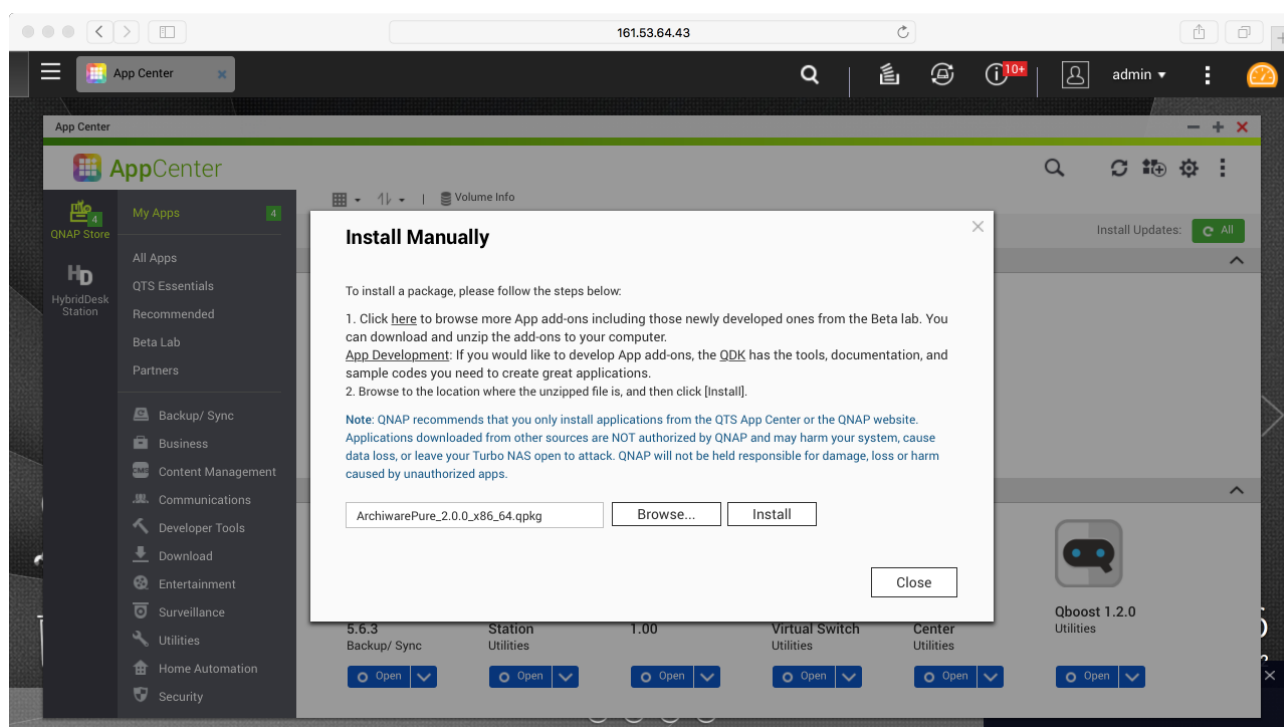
161.53.64.43

App Center

admin ▾

10+

App Center

AppCenter

4
QNAP Store

HybridDesk Station

My Apps 4

All Apps
QTS Essentials
Recommended
Beta Lab
Partners

Backup/ Sync
Business
Content Management
Communications
Developer Tools
Download
Entertainment
Surveillance
Utilities
Home Automation
Security

Volume Info

Install Updates: All

Install Manually

To install a package, please follow the steps below:

1. Click here to browse more App add-ons including those newly developed ones from the Beta lab. You can download and unzip the add-ons to your computer.
App Development: If you would like to develop App add-ons, the QDK has the tools, documentation, and sample codes you need to create great applications.
2. Browse to the location where the unzipped file is, and then click [Install].

Note: QNAP recommends that you only install applications from the QTS App Center or the QNAP website. Applications downloaded from other sources are NOT authorized by QNAP and may harm your system, cause data loss, or leave your Turbo NAS open to attack. QNAP will not be held responsible for damage, loss or harm caused by unauthorized apps.

ArchiwarePure_2.0.0_x86_64.qpkg

Browse...

Install

Close

5.6.3
Backup/ Sync
Open

Station
Utilities
Open

1.00
Open

Virtual Switch
Utilities
Open

Center
Utilities
Open

Qboost 1.2.0
Utilities
Open